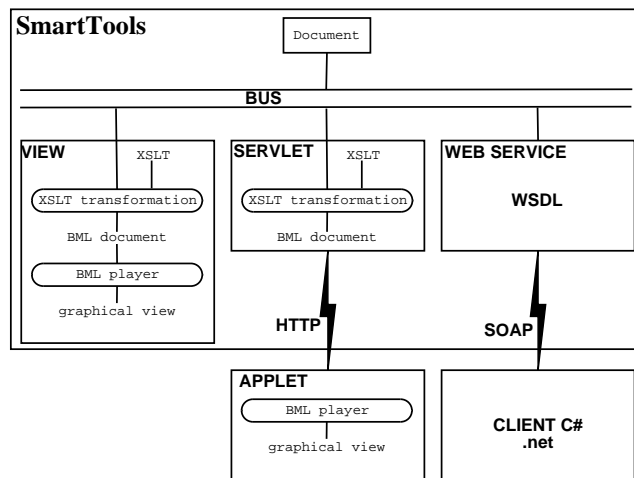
SmartTools

Document

BUS

VIEW

XSLT

XSLT transformation

BML document

BML player

graphical view

SERVLET

XSLT

XSLT transformation

BML document

WEB SERVICE

WSDL

HTTP

SOAP

APPLET

BML player

graphical view

CLIENT C#
.net